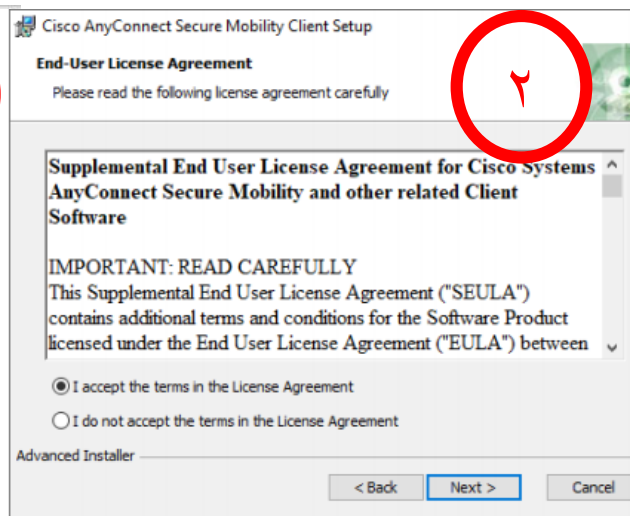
Cisco AnyConnect Secure Mobility Client Setup

End-User License Agreement

Please read the following license agreement carefully

٢

Supplemental End User License Agreement for Cisco Systems AnyConnect Secure Mobility and other related Client Software

IMPORTANT: READ CAREFULLY

This Supplemental End User License Agreement ("SEULA") contains additional terms and conditions for the Software Product licensed under the End User License Agreement ("EULA") between

I accept the terms in the License Agreement

I do not accept the terms in the License Agreement

Advanced Installer

< Back

Next >

Cancel